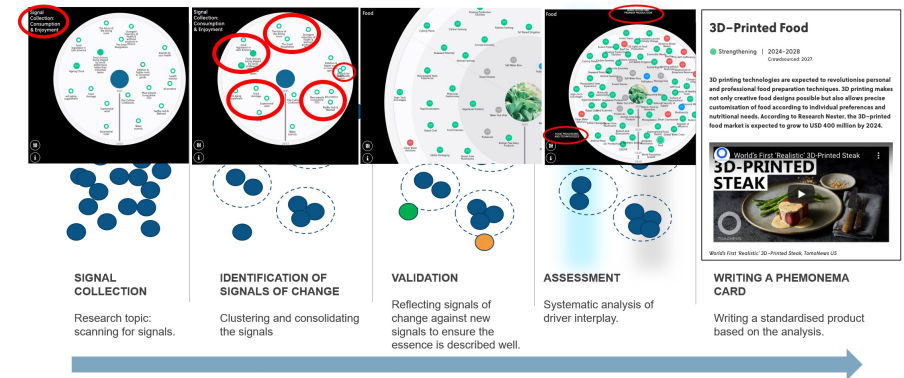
Signal Collection: Consumption & Enjoyment

Signal Collection: Consumption & Enjoyment

Food

3D-Printed Food

Strengthening | 2024–2028
Crowdsourced: 2027

3D printing technologies are expected to revolutionise personal and professional food preparation techniques. 3D printing makes not only creative food designs possible but also allows precise customisation of food according to individual preferences and nutritional needs. According to Research Nester, the 3D-printed food market is expected to grow to USD 400 million by 2024.

World's First 'Realistic' 3D-Printed Steak

3D-PRINTED STEAK

World's First 'Realistic' 3D-Printed Steak, TomoNews US

SIGNAL COLLECTION

Research topic: scanning for signals.

IDENTIFICATION OF SIGNALS OF CHANGE

Clustering and consolidating the signals

VALIDATION

Reflecting signals of change against new signals to ensure the essence is described well.

ASSESSMENT

Systematic analysis of driver interplay.

WRITING A PHEMONEMA CARD

Writing a standardised product based on the analysis.